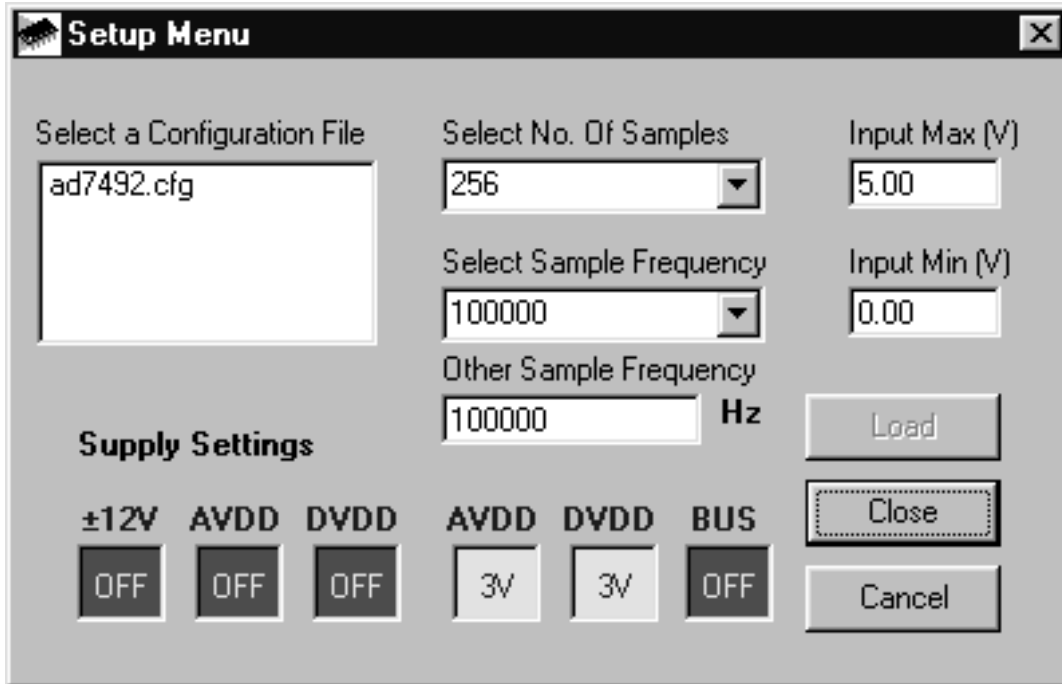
Setup Menu

Select a Configuration File

ad7492.cfg

Select No. Of Samples

256

Select Sample Frequency

100000

Other Sample Frequency

100000 Hz

Input Max (V)

5.00

Input Min (V)

0.00

Load

Close

Cancel

Supply Settings

±12V AVDD DVDD AVDD DVDD BUS

OFF OFF OFF 3V 3V OFF